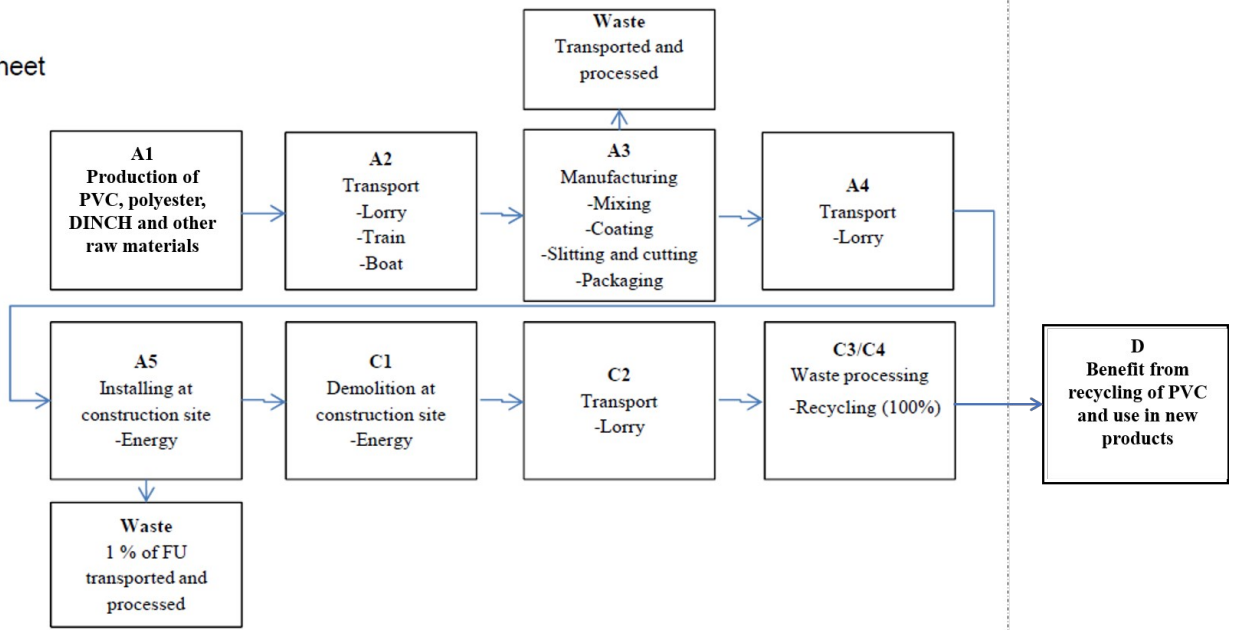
heet

Waste
Transported and processed

A1
Production of PVC, polyester, DINCH and other raw materials

A2
Transport
-Lorry
-Train
-Boat

A3
Manufacturing
-Mixing
-Coating
-Slitting and cutting
-Packaging

A4
Transport
-Lorry

A5
Installing at construction site
-Energy

C1
Demolition at construction site
-Energy

C2
Transport
-Lorry

C3/C4
Waste processing
-Recycling (100%)

D
Benefit from recycling of PVC and use in new products

Waste
1 % of FU transported and processed